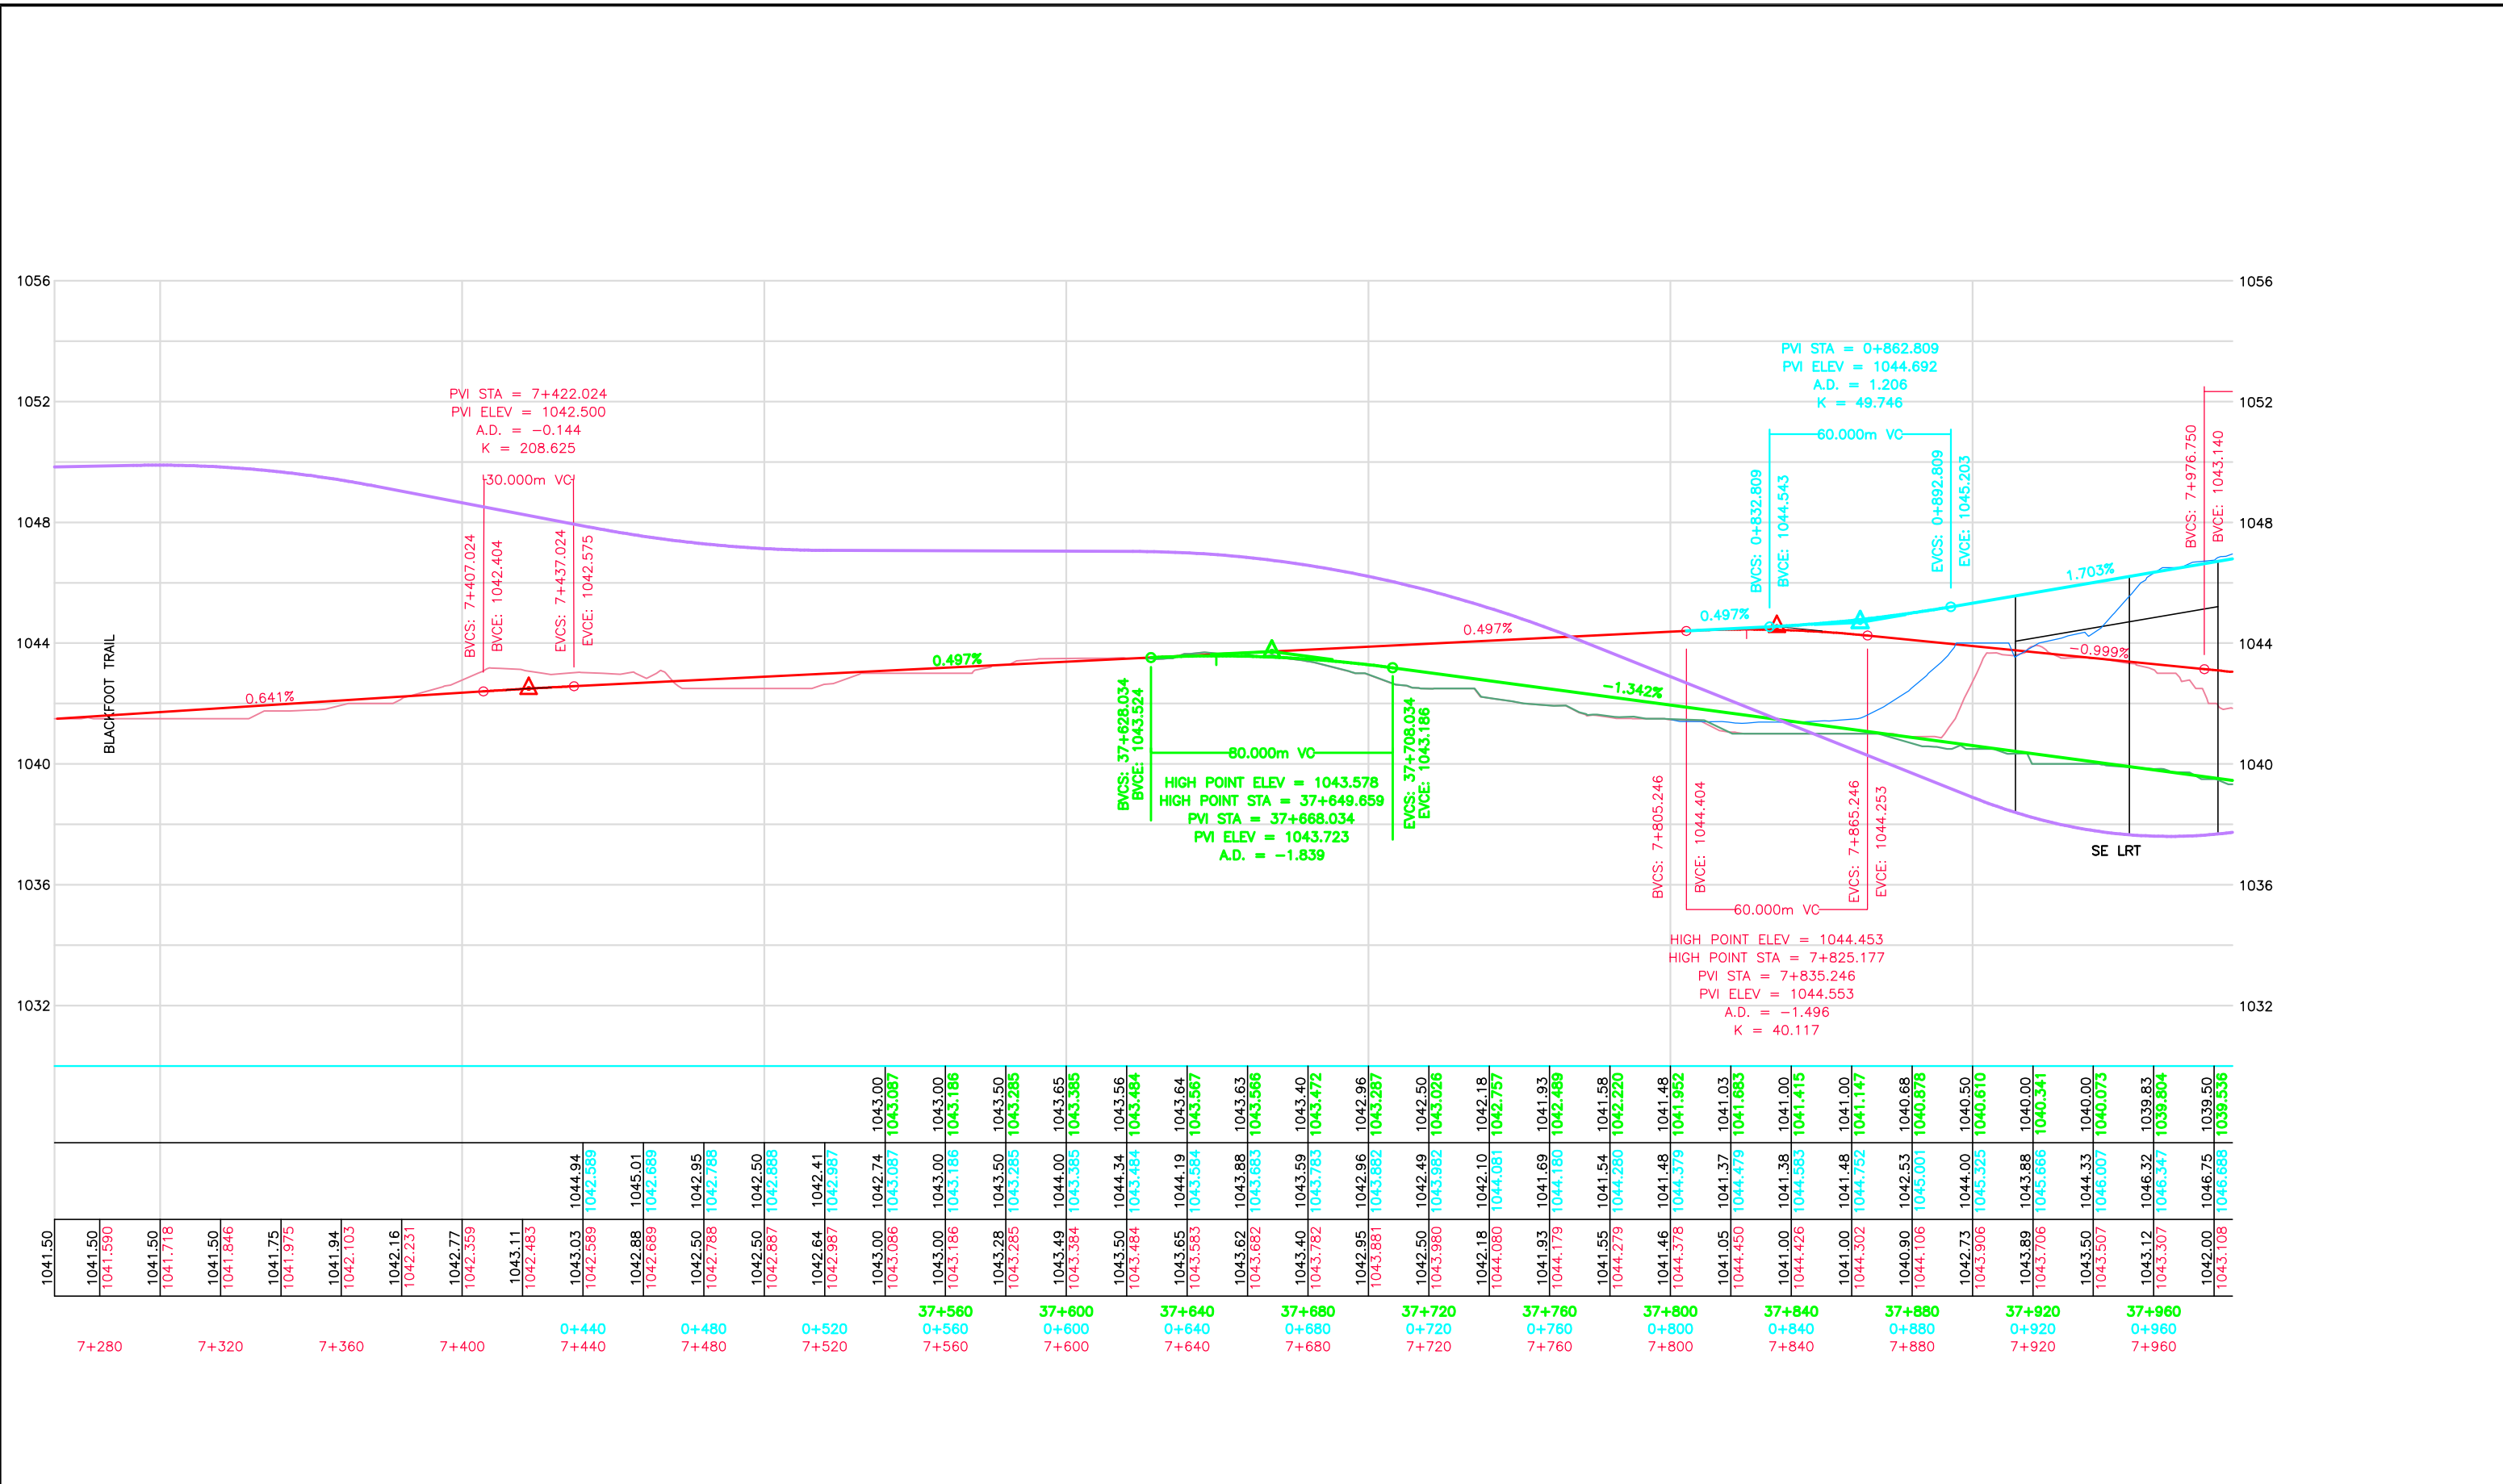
1056
1052
1048
1044
1040
1036
1032

1056
1052
1048
1044
1040
1036
1032

PVI STA = 7+422.024
PVI ELEV = 1042.500
A.D. = −0.144
K = 208.625

30.000m VC

BVCS: 7+407.024
BVCE: 1042.404
EVCS: 7+437.024
EVCE: 1042.575

BLACKFOOT TRAIL

0.641%

0.497%

BVCS: 37+628.034
BVCE: 1043.524

80.000m VC

HIGH POINT ELEV = 1043.578
HIGH POINT STA = 37+649.659
PVI STA = 37+668.034
PVI ELEV = 1043.723
A.D. = −1.839

EVCS: 37+708.034
EVCE: 1043.186

−1.342%

0.497%

PVI STA = 0+862.809
PVI ELEV = 1044.692
A.D. = 1.206
K = 49.746

60.000m VC

BVCS: 0+832.809
BVCE: 1044.543
EVCS: 0+892.809
EVCE: 1045.203

0.497%

1.703%

BVCS: 7+976.750
BVCE: 1043.140

−0.999%

BVCS: 7+805.246
BVCE: 1044.404
EVCS: 7+865.246
EVCE: 1044.253

60.000m VC

HIGH POINT ELEV = 1044.453
HIGH POINT STA = 7+825.177
PVI STA = 7+835.246
PVI ELEV = 1044.553
A.D. = −1.496
K = 40.117

SE LRT

1043.00 1043.087
1043.00 1043.186
1043.50 1043.285
1043.65 1043.385
1043.56 1043.484
1043.64 1043.567
1043.63 1043.566
1043.40 1043.472
1042.96 1043.287
1042.50 1043.026
1042.18 1042.757
1041.93 1042.489
1041.58 1042.220
1041.48 1041.952
1041.03 1041.683
1041.00 1041.415
1041.00 1041.147
1040.68 1040.878
1040.50 1040.610
1040.00 1040.341
1040.00 1040.073
1039.83 1039.804
1039.50 1039.536

1044.94 1042.589
1045.01 1042.689
1042.95 1042.788
1042.50 1042.888
1042.41 1042.987
1042.74 1043.087
1043.00 1043.186
1043.50 1043.285
1044.00 1043.385
1044.34 1043.484
1044.19 1043.584
1043.88 1043.683
1043.59 1043.783
1042.96 1043.882
1042.49 1043.982
1042.10 1044.081
1041.69 1044.180
1041.54 1044.280
1041.48 1044.379
1041.37 1044.479
1041.38 1044.583
1041.48 1044.752
1042.53 1045.001
1044.00 1045.325
1043.88 1045.666
1044.33 1046.007
1046.32 1046.347
1046.75 1046.688

1041.50
1041.50 1041.590
1041.50 1041.718
1041.50 1041.846
1041.75 1041.975
1041.94 1042.103
1042.16 1042.231
1042.77 1042.359
1043.11 1042.483
1043.03 1042.589
1042.88 1042.689
1042.50 1042.788
1042.50 1042.887
1042.64 1042.987
1043.00 1043.086
1043.00 1043.186
1043.28 1043.285
1043.49 1043.384
1043.50 1043.484
1043.65 1043.583
1043.62 1043.682
1043.40 1043.782
1042.95 1043.881
1042.50 1043.980
1042.18 1044.080
1041.93 1044.179
1041.55 1044.279
1041.46 1044.378
1041.05 1044.450
1041.00 1044.426
1041.00 1044.302
1040.90 1044.106
1042.73 1043.906
1043.89 1043.706
1043.50 1043.507
1043.12 1043.307
1042.00 1043.108

37+560 37+600 37+640 37+680 37+720 37+760 37+800 37+840 37+880 37+920 37+960
0+440 0+480 0+520 0+560 0+600 0+640 0+680 0+720 0+760 0+800 0+840 0+880 0+920 0+960
7+280 7+320 7+360 7+400 7+440 7+480 7+520 7+560 7+600 7+640 7+680 7+720 7+760 7+800 7+840 7+880 7+920 7+960